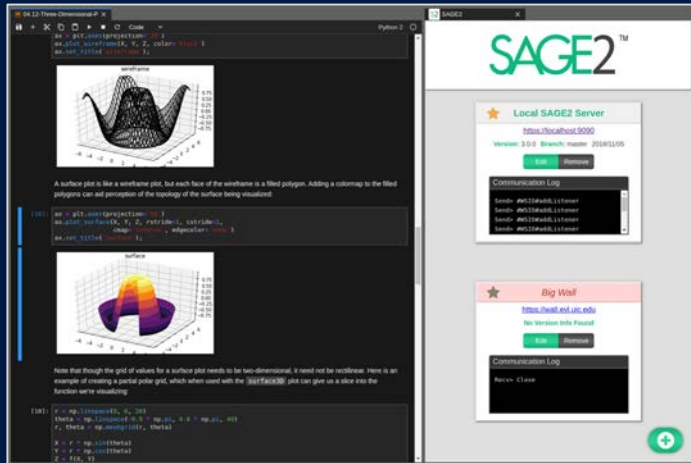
04.12-Three-Dimensional-P

Code

Python 3

ax = plt.axes(projection='3d')
ax.plot_wireframe(X, Y, Z, color='black')
ax.set_title('wireframe');

wireframe

A surface plot is like a wireframe plot, but each face of the wireframe is a filled polygon. Adding a colormap to the filled polygons can aid perception of the topology of the surface being visualized:

[10]: ax = plt.axes(projection='3d')
ax.plot_surface(X, Y, Z, rstride=1, cstride=1,
cmap='viridis', edgecolor='none')
ax.set_title('surface');

surface

Note that though the grid of values for a surface plot needs to be two-dimensional, it need not be rectilinear. Here is an example of creating a partial polar grid, which when used with the surface3D plot can give us a slice into the function we're visualizing:

[10]: r = np.linspace(0, 6, 20)
theta = np.linspace(-0.9 * np.pi, 0.8 * np.pi, 40)
r, theta = np.meshgrid(r, theta)

X = r * np.sin(theta)
Y = r * np.cos(theta)
Z = f(X, Y)

SAGE2

SAGE2™

Local SAGE2 Server

https://localhost:9090

Version: 3.0.0 Branch: master 2018/11/05

Edit Remove

Communication Log

Send> #WSIO#addListener
Send> #WSIO#addListener
Send> #WSIO#addListener
Send> #WSIO#addListener

Big Wall

https://wall.evl.uic.edu

No Version Info Found

Edit Remove

Communication Log

Recv> Close